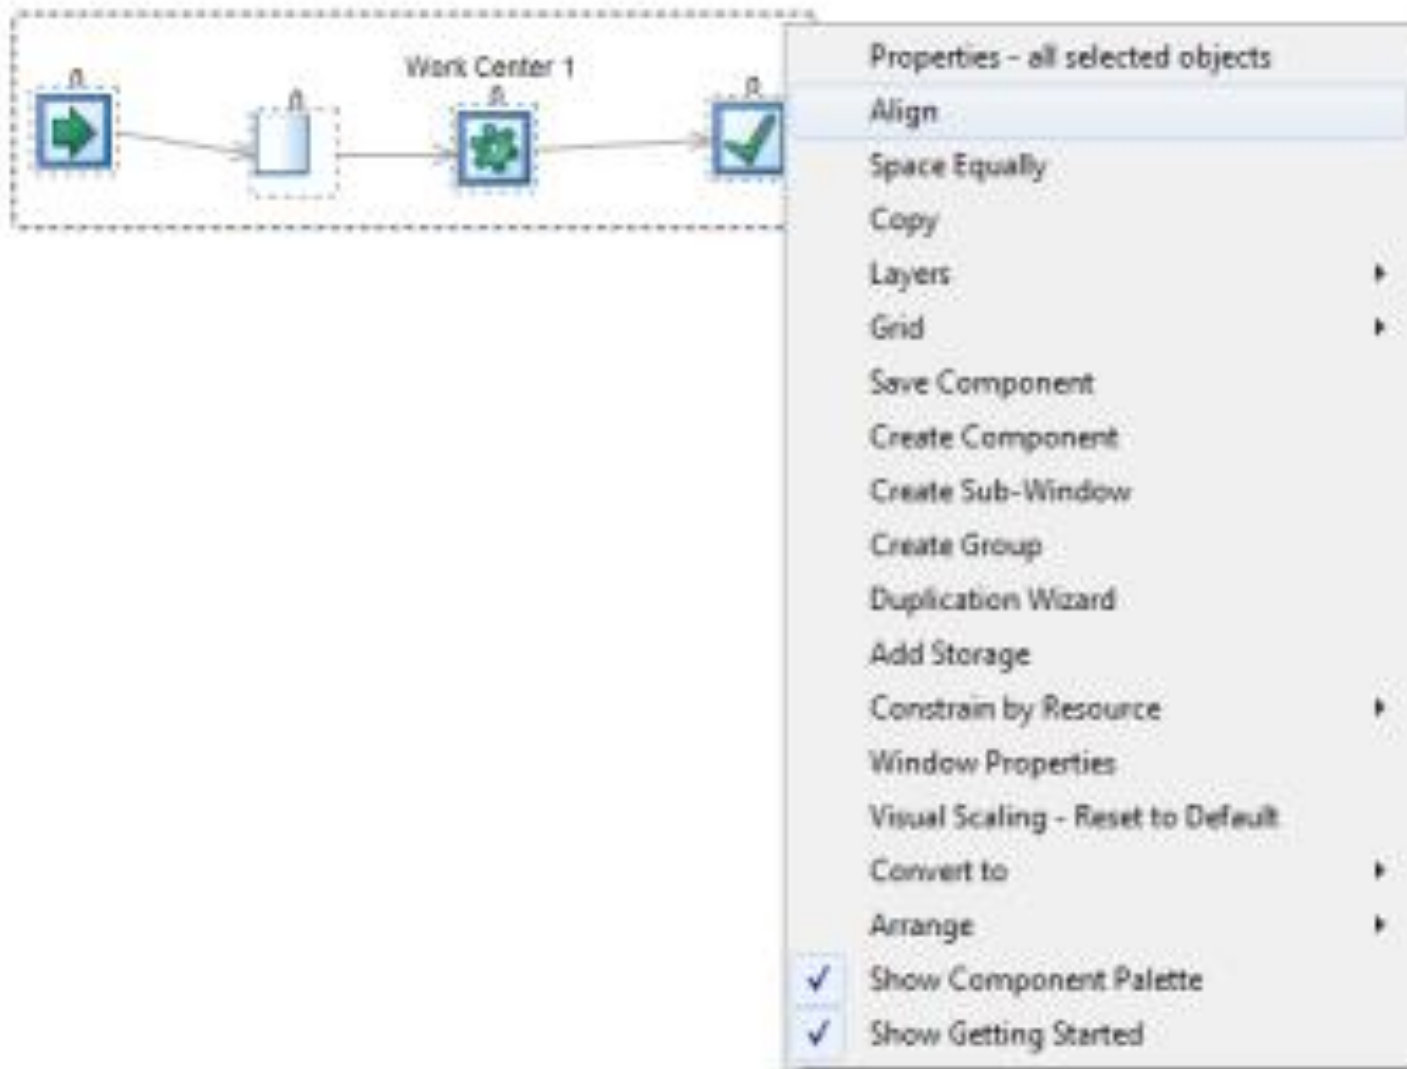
Work Center 1

Properties - all selected objects
Align
Space Equally
Copy
Layers
Grid
Save Component
Create Component
Create Sub-Window
Create Group
Duplication Wizard
Add Storage
Constrain by Resource
Window Properties
Visual Scaling - Reset to Default
Convert to
Arrange
✓ Show Component Palette
✓ Show Getting Started